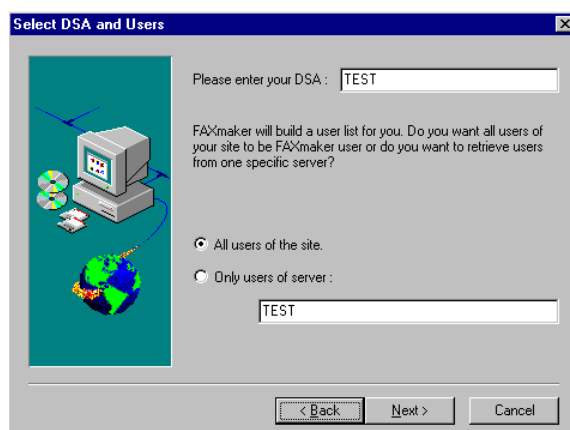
Select DSA and Users

Please enter your DSA : TEST

FAXmaker will build a user list for you. Do you want all users of your site to be FAXmaker user or do you want to retrieve users from one specific server?

All users of the site.

Only users of server :

TEST

< Back
Next >
Cancel